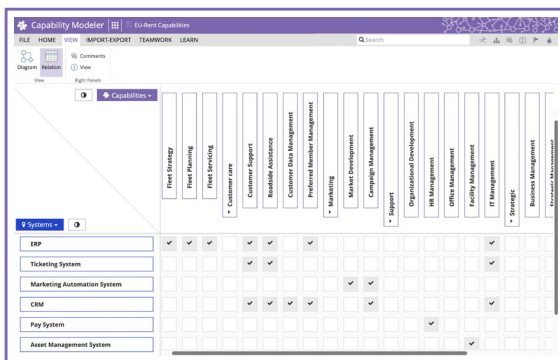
Capability Modeler | EU-Rent Capabilities

FILE HOME VIEW IMPORT-EXPORT TEAMWORK LEARN

Search

Diagram Relation Comments View
View Right Panels

Capabilities

Systems

| | Fleet Strategy | Fleet Planning | Fleet Servicing | Customer care | Customer Support | Roadside Assistance | Customer Data Management | Preferred Member Management | Marketing | Market Development | Campaign Management | Support | Organizational Development | HR Management | Office Management | Facility Management | IT Management | Strategic | Business Management | Strategic Management |
|---|---|---|---|---|---|---|---|---|---|---|---|---|---|---|---|---|---|---|---|---|
| ERP | ✓ | ✓ | ✓ | | ✓ | ✓ | | ✓ | | | | | | | | | ✓ | | | |
| Ticketing System | | | | | ✓ | ✓ | | | | | | | | | | | ✓ | | | |
| Marketing Automation System | | | | | | | | | | ✓ | ✓ | | | | | | | | | |
| CRM | | | | | ✓ | ✓ | ✓ | ✓ | | | ✓ | | | | | | ✓ | | | |
| Pay System | | | | | | | | | | | | | | ✓ | | | | | | |
| Asset Management System | | | | | | | | | | | | | | | | ✓ | | | | |